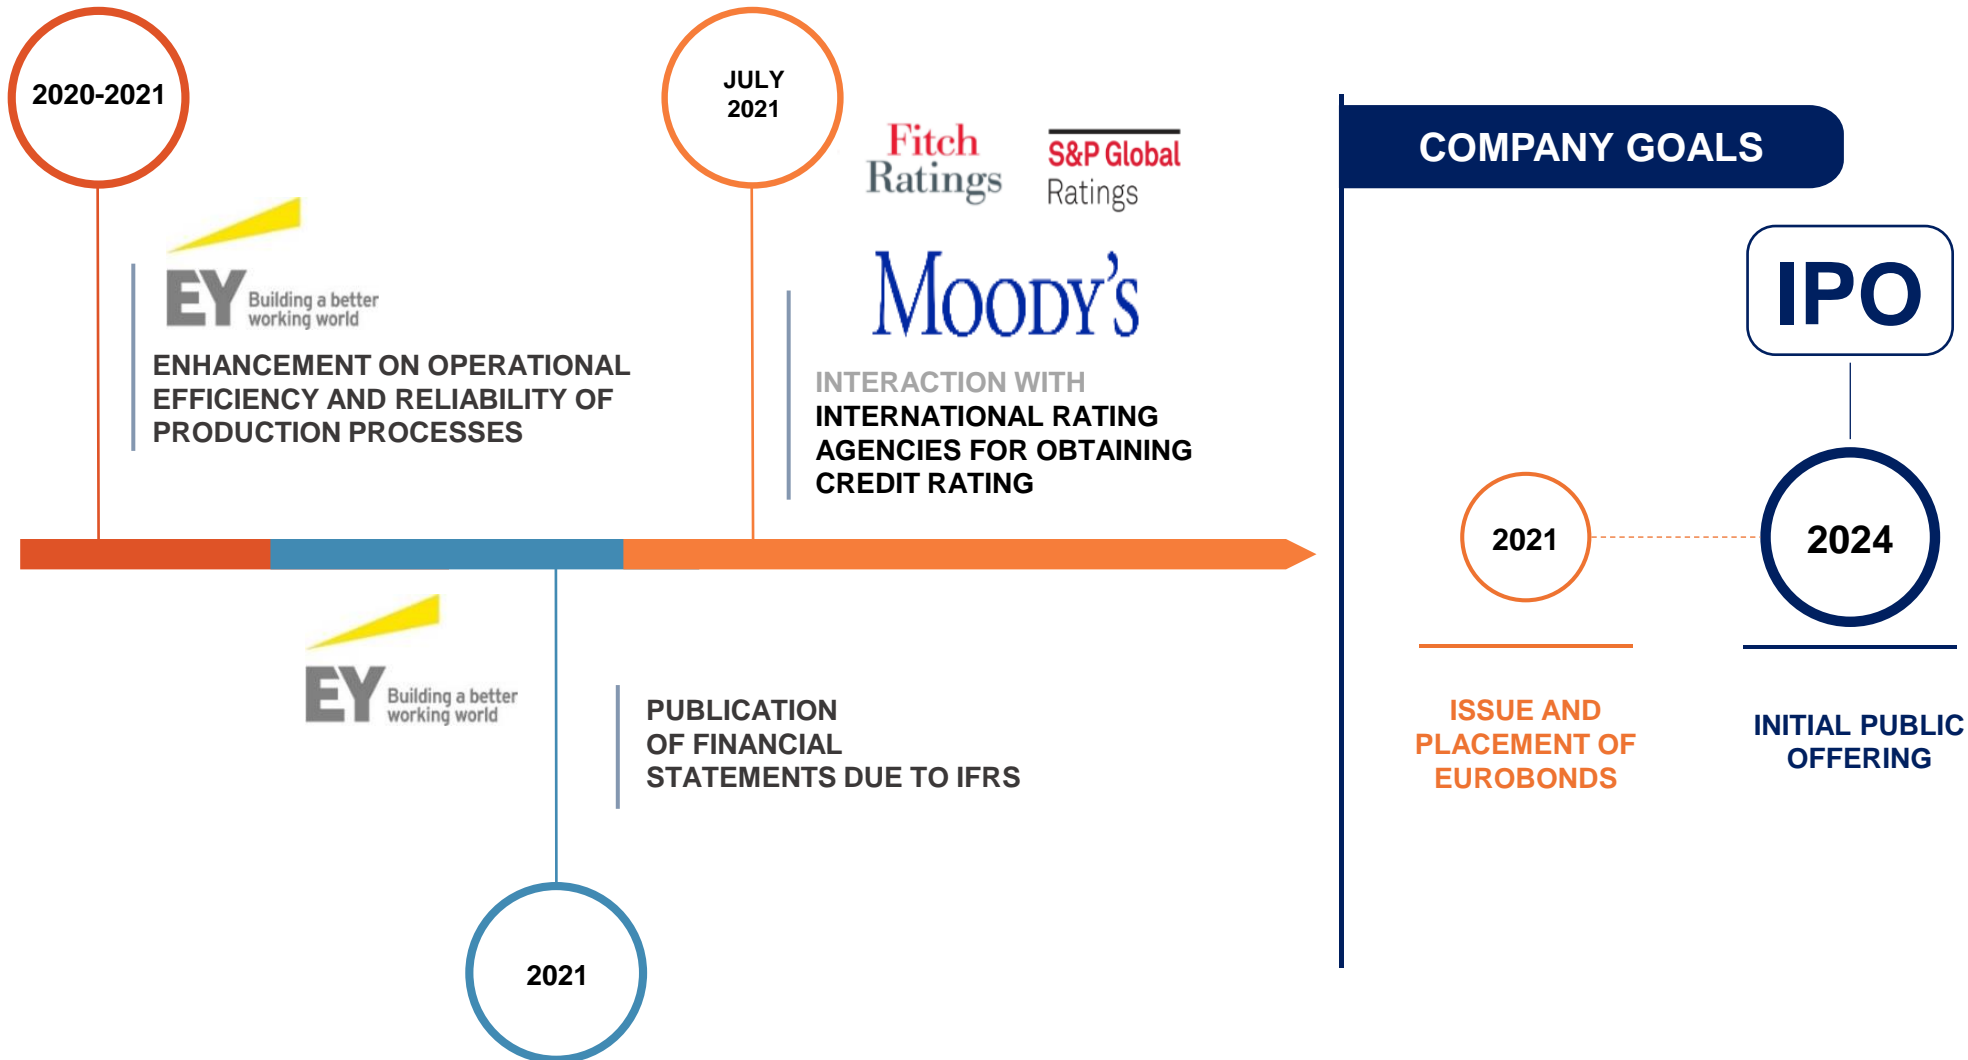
2020-2021

EY Building a better working world

ENHANCEMENT ON OPERATIONAL EFFICIENCY AND RELIABILITY OF PRODUCTION PROCESSES

JULY 2021

Fitch Ratings

S&P Global Ratings

MOODY'S

INTERACTION WITH INTERNATIONAL RATING AGENCIES FOR OBTAINING CREDIT RATING

EY Building a better working world

PUBLICATION OF FINANCIAL STATEMENTS DUE TO IFRS

2021

COMPANY GOALS

IPO

2021

2024

ISSUE AND PLACEMENT OF EUROBONDS

INITIAL PUBLIC OFFERING